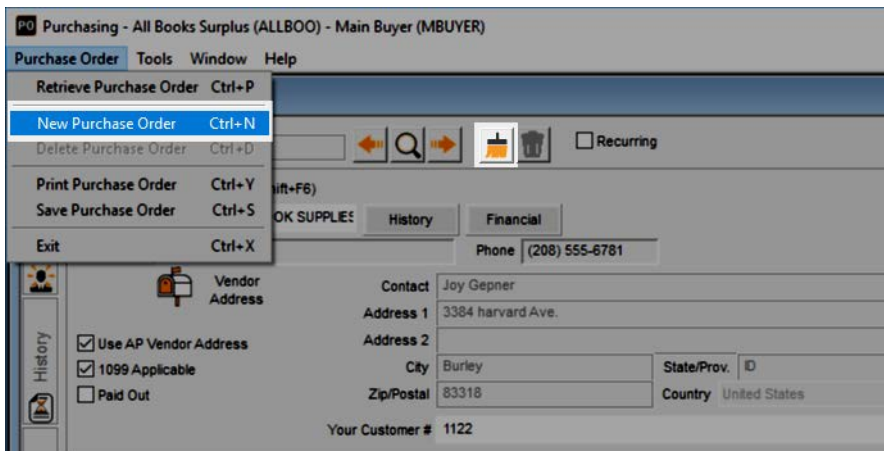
PO Purchasing - All Books Surplus (ALLBOO) - Main Buyer (MBUYER)

Purchase Order Tools Window Help

Retrieve Purchase Order Ctrl+P
New Purchase Order Ctrl+N
Delete Purchase Order Ctrl+D
Print Purchase Order Ctrl+Y
Save Purchase Order Ctrl+S
Exit Ctrl+X

Recurring

hift+F6)

OK SUPPLIES History Financial

Phone (208) 555-6781

Vendor Address

Contact Joy Gepner
Address 1 3384 harvard Ave.
Address 2
City Burley State/Prov. ID
Zip/Postal 83318 Country United States

Use AP Vendor Address
1099 Applicable
Paid Out

History

Your Customer # 1122